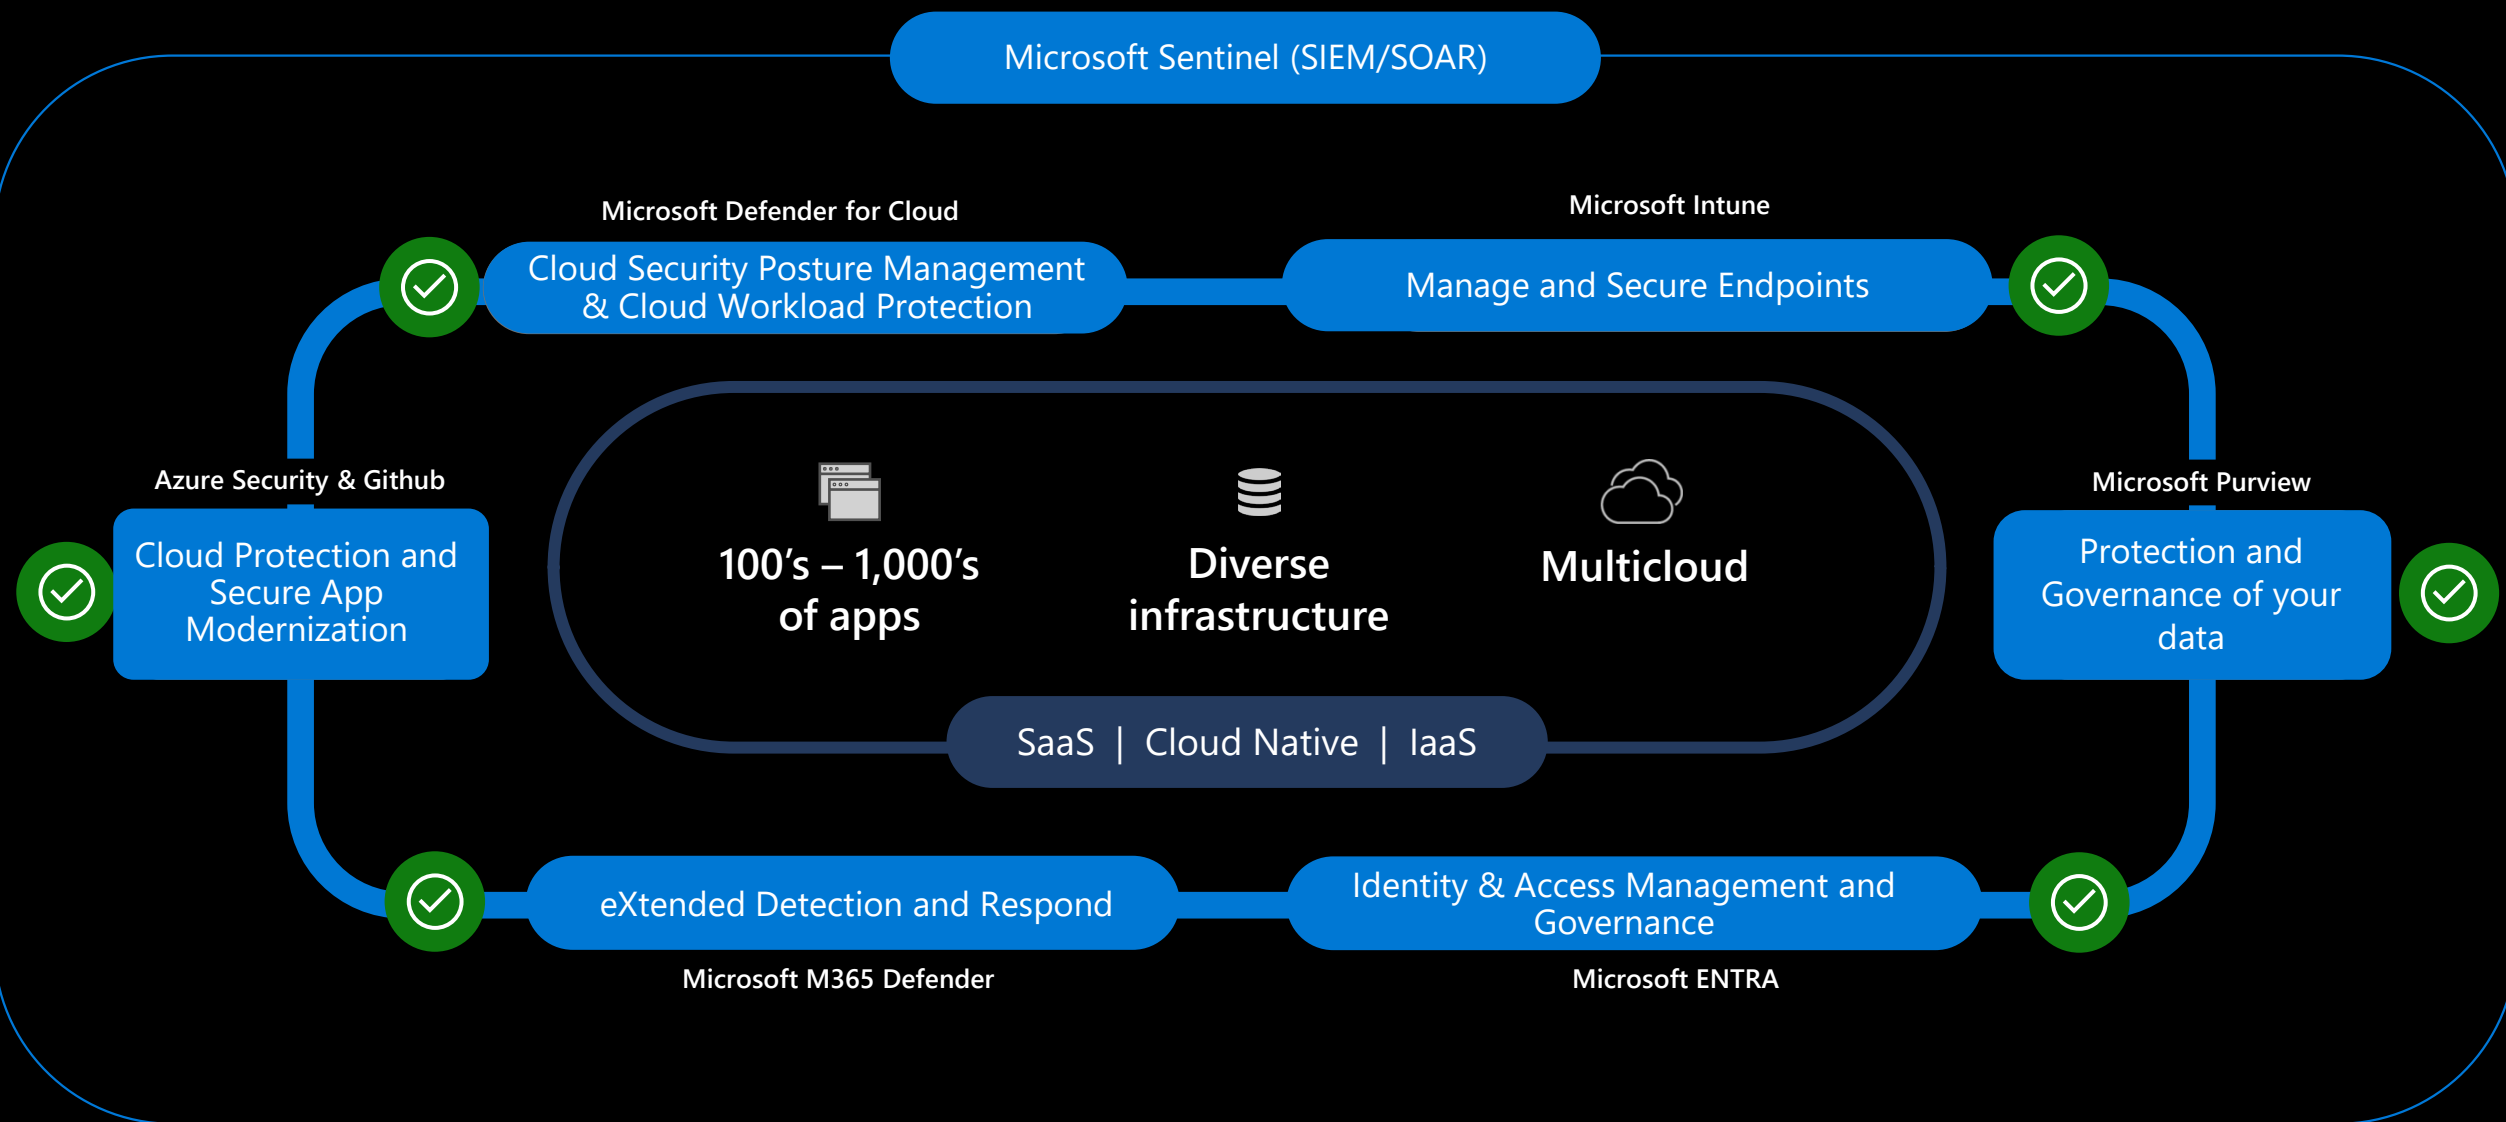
Microsoft Sentinel (SIEM/SOAR)

Microsoft Defender for Cloud

Cloud Security Posture Management & Cloud Workload Protection

Microsoft Intune

Manage and Secure Endpoints

Azure Security & Github

Cloud Protection and Secure App Modernization

100's – 1,000's of apps

Diverse infrastructure

Multicloud

Microsoft Purview

Protection and Governance of your data

SaaS | Cloud Native | IaaS

eXtended Detection and Respond

Microsoft M365 Defender

Identity & Access Management and Governance

Microsoft ENTRA